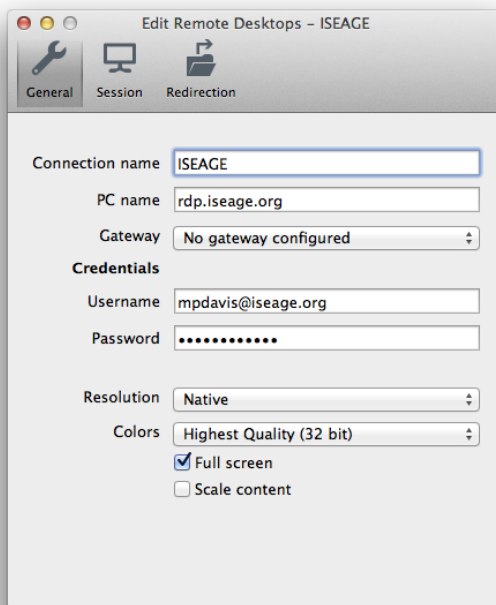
Edit Remote Desktops – ISEAGE

General Session Redirection

Connection name ISEAGE

PC name rdp.iseage.org

Gateway No gateway configured

Credentials

Username mpdavis@iseage.org

Password ••••••••••••

Resolution Native

Colors Highest Quality (32 bit)

Full screen

Scale content